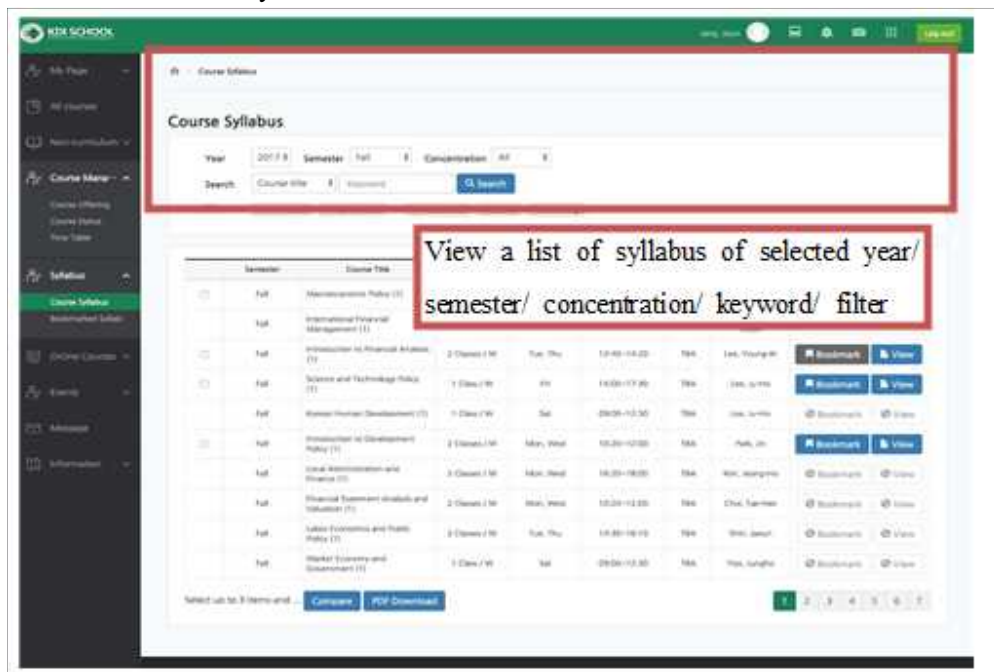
KDI SCHOOL

Log out

My Page
All courses
Non-curriculum
Course Mana
Course Offering
Course Status
Time Table
Syllabus
Course Syllabus
Bookmarked Syllabi
Online Courses
Events
Message
Information

Course Syllabus

Course Syllabus

Year 2017 Semester Fall Concentration All

Search Course title Keyword Search

View a list of syllabus of selected year/ semester/ concentration/ keyword/ filter

| | Semester | Course Title | | | | | | | |
|---|---|---|---|---|---|---|---|---|---|
| | Fall | Macroeconomic Policy (1) | | | | | | | |
| | Fall | International Financial Management (1) | | | | | | | |
| | Fall | Introduction to Financial Analysis (1) | 2 Classes / W | Tue, Thu | 13:40~14:20 | TBA | Lee, Young-ki | Bookmark | View |
| | Fall | Science and Technology Policy (1) | 1 Class / W | Fri | 14:00~17:30 | TBA | Lee, Ju-Ho | Bookmark | View |
| | Fall | Korean Human Development (1) | 1 Class / W | Sat | 09:00~12:30 | TBA | Lee, Ju-Ho | Bookmark | View |
| | Fall | Introduction to Development Policy (1) | 2 Classes / W | Mon, Wed | 10:20~12:00 | TBA | Park, Jin | Bookmark | View |
| | Fall | Local Administration and Finance (1) | 2 Classes / W | Mon, Wed | 16:20~18:00 | TBA | Kim, Jeong-mo | Bookmark | View |
| | Fall | Financial Statement Analysis and Valuation (1) | 2 Classes / W | Mon, Wed | 10:20~12:00 | TBA | Choi, Tae-hee | Bookmark | View |
| | Fall | Labor Economics and Public Policy (1) | 2 Classes / W | Tue, Thu | 13:40~16:10 | TBA | Shin, Jaeun | Bookmark | View |
| | Fall | Market Economy and Government (1) | 1 Class / W | Sat | 09:00~12:30 | TBA | Yoo, Jungho | Bookmark | View |

Select up to 3 items and ... Compare PDF Download

1 2 3 4 5 6 7